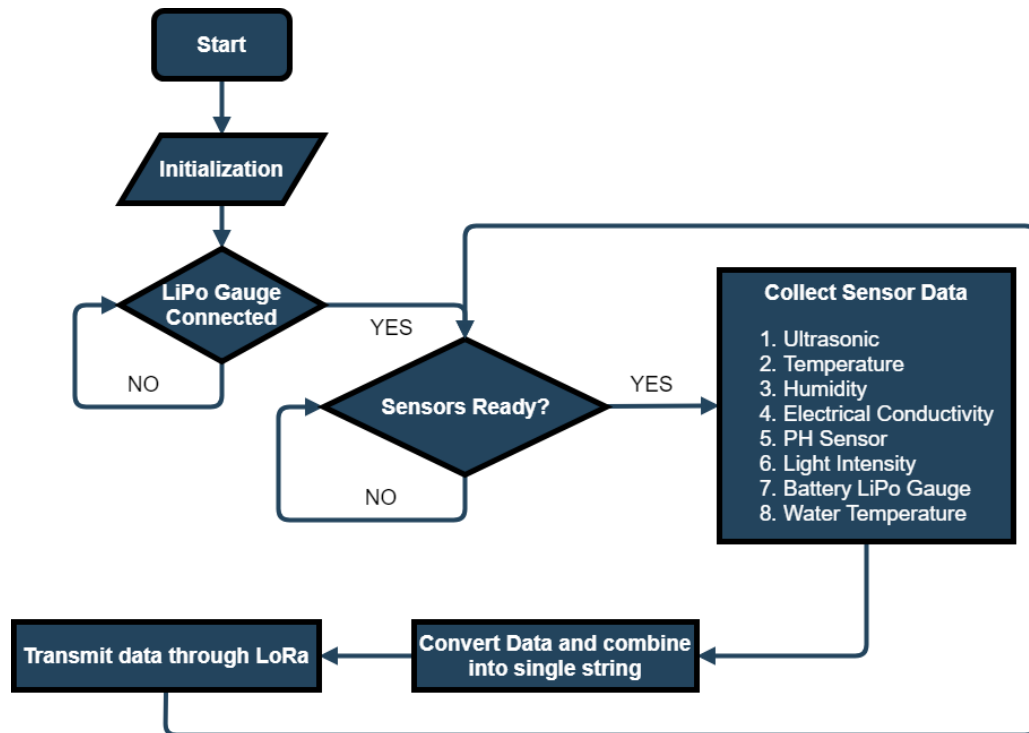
Start

Initialization

LiPo Gauge Connected

YES

NO

Sensors Ready?

YES

NO

Collect Sensor Data

1. Ultrasonic
2. Temperature
3. Humidity
4. Electrical Conductivity
5. PH Sensor
6. Light Intensity
7. Battery LiPo Gauge
8. Water Temperature

Convert Data and combine into single string

Transmit data through LoRa